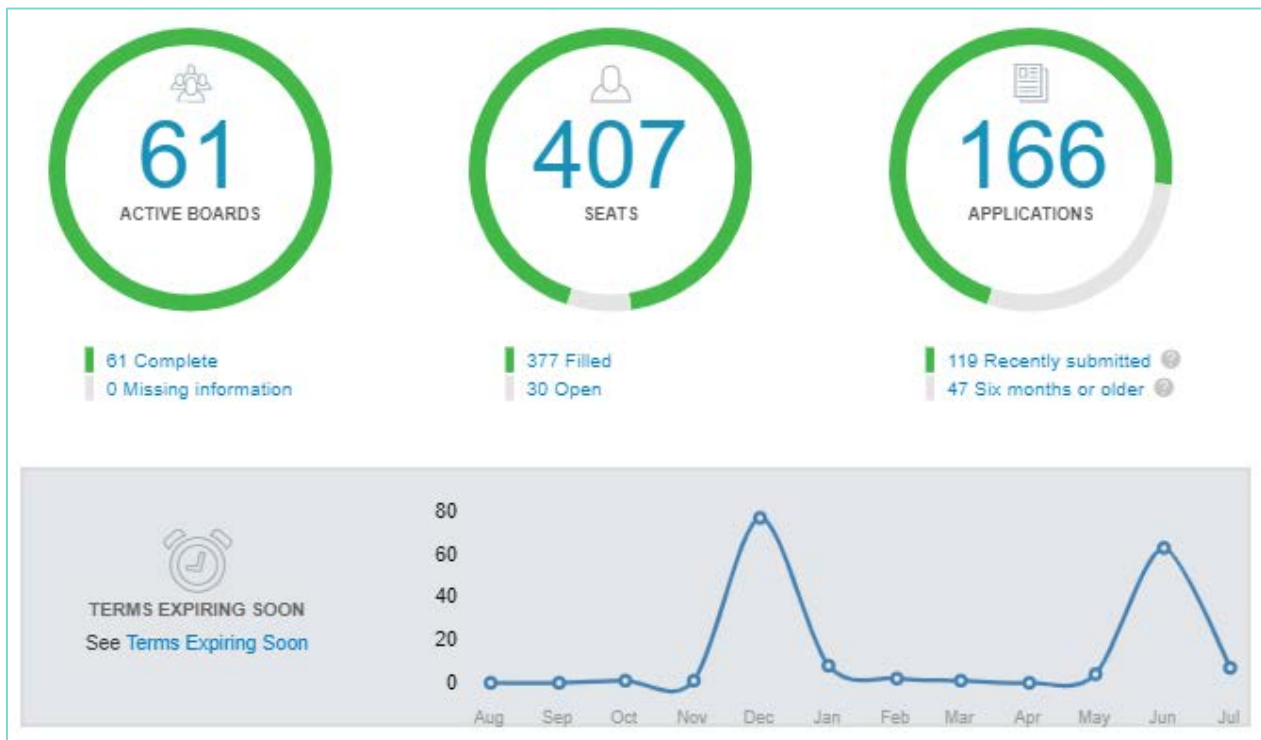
61
ACTIVE BOARDS

407
SEATS

166
APPLICATIONS

61 Complete
0 Missing information

377 Filled
30 Open

119 Recently submitted
47 Six months or older

TERMS EXPIRING SOON
See Terms Expiring Soon

80
60
40
20
0
Aug Sep Oct Nov Dec Jan Feb Mar Apr May Jun Jul